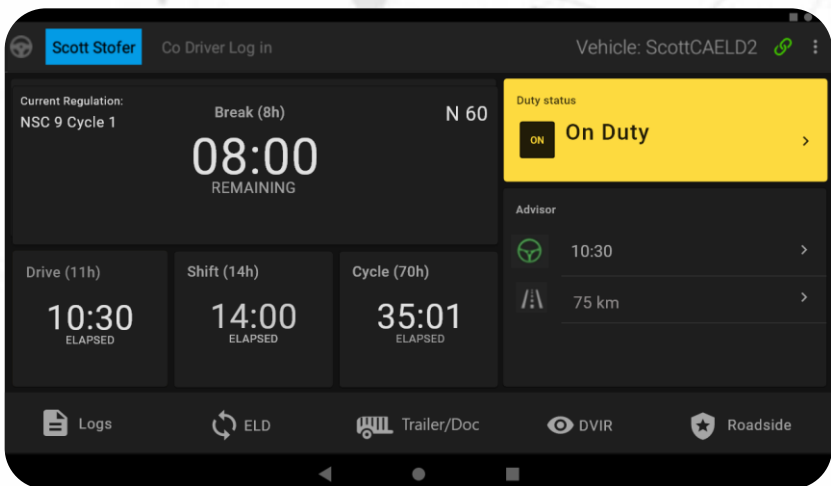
Scott Stofer Co Driver Log in

Vehicle: ScottCAELD2

Current Regulation:
NSC 9 Cycle 1

Break (8h)
08:00
REMAINING

N 60

Duty status
ON On Duty

Advisor
10:30
75 km

Drive (11h)
10:30
ELAPSED

Shift (14h)
14:00
ELAPSED

Cycle (70h)
35:01
ELAPSED

Logs ELD Trailer/Doc DVIR Roadside